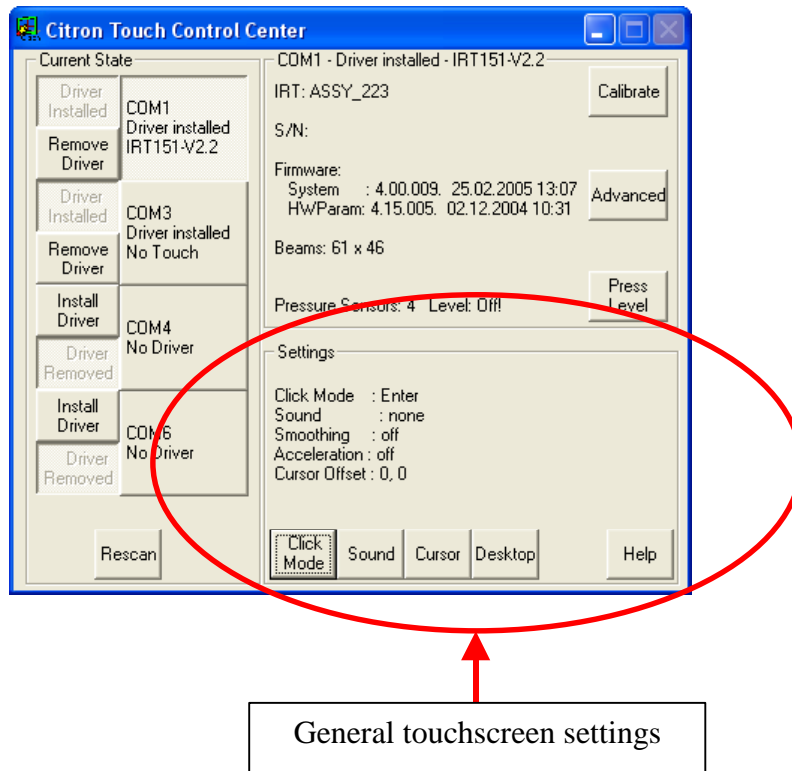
Citron Touch Control Center

Current State

Driver Installed

Remove Driver

COM1
Driver installed
IRT151-V2.2

Driver Installed

Remove Driver

COM3
Driver installed
No Touch

Install Driver

Driver Removed

COM4
No Driver

Install Driver

Driver Removed

COM6
No Driver

Rescan

COM1 - Driver installed - IRT151-V2.2

IRT: ASSY_223

Calibrate

S/N:

Firmware:
System : 4.00.009. 25.02.2005 13:07
HWParam: 4.15.005. 02.12.2004 10:31

Advanced

Beams: 61 x 46

Pressure Sensors: 4 Level: Off!

Press Level

Settings

Click Mode : Enter
Sound : none
Smoothing : off
Acceleration : off
Cursor Offset : 0, 0

Click Mode

Sound

Cursor

Desktop

Help

General touchscreen settings